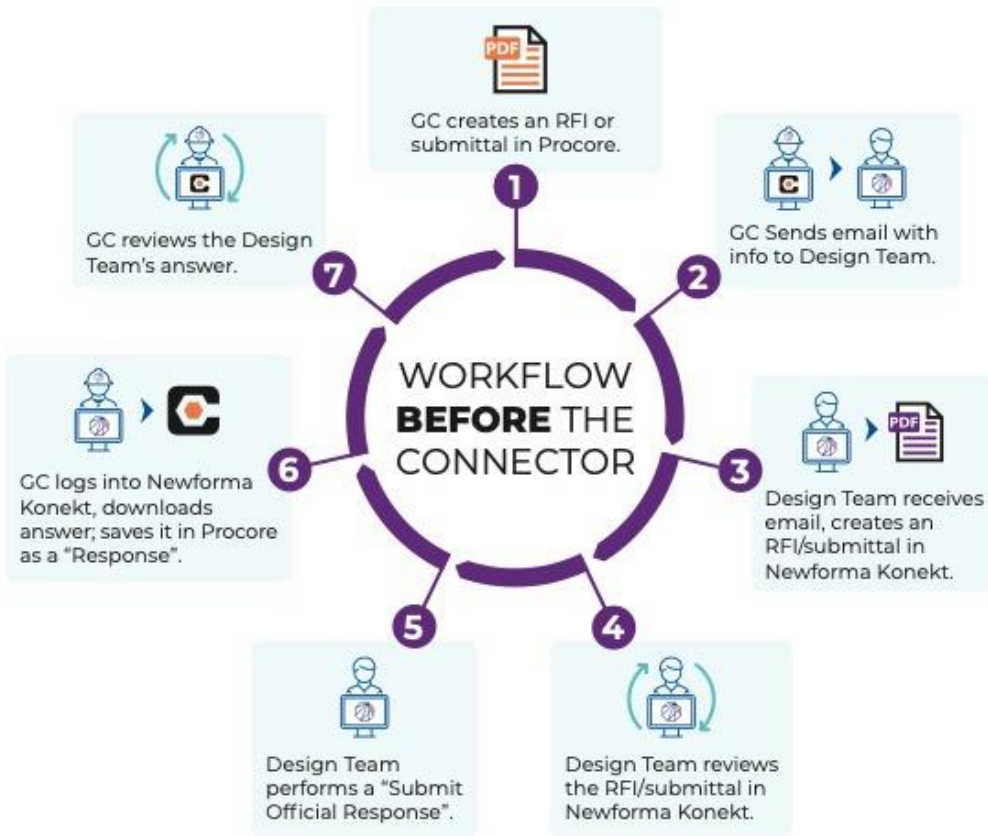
WORKFLOW **BEFORE** THE CONNECTOR

PDF

1
GC creates an RFI or submittal in Procore.

2
GC Sends email with info to Design Team.

3
PDF
Design Team receives email, creates an RFI/submittal in Newforma Konekt.

4
Design Team reviews the RFI/submittal in Newforma Konekt.

5
Design Team performs a "Submit Official Response".

6
GC logs into Newforma Konekt, downloads answer; saves it in Procore as a "Response".

7
GC reviews the Design Team's answer.